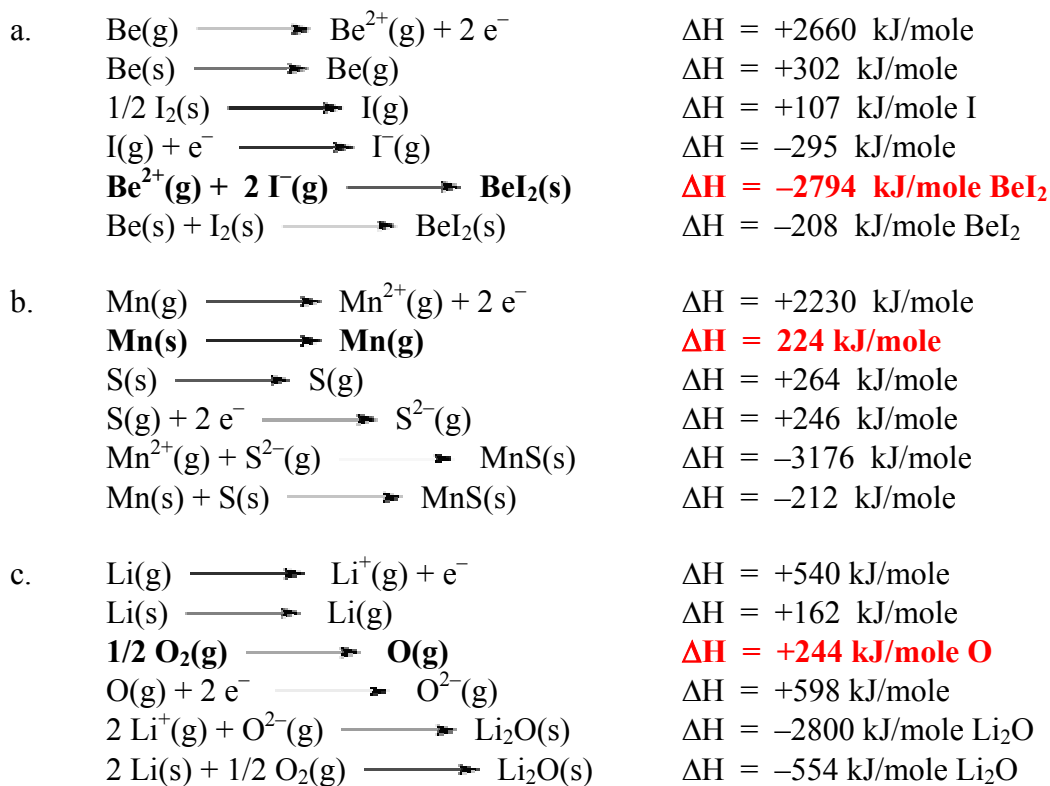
a. $Be(g) \rightarrow Be^{2+}(g) + 2\ e^-$ $\Delta H = +2660$ kJ/mole
$Be(s) \rightarrow Be(g)$ $\Delta H = +302$ kJ/mole
$1/2\ I_2(s) \rightarrow I(g)$ $\Delta H = +107$ kJ/mole I
$I(g) + e^- \rightarrow I^-(g)$ $\Delta H = -295$ kJ/mole
$Be^{2+}(g) + 2\ I^-(g) \rightarrow BeI_2(s)$ $\Delta H = -2794$ kJ/mole $BeI_2$
$Be(s) + I_2(s) \rightarrow BeI_2(s)$ $\Delta H = -208$ kJ/mole $BeI_2$

b. $Mn(g) \rightarrow Mn^{2+}(g) + 2\ e^-$ $\Delta H = +2230$ kJ/mole
$Mn(s) \rightarrow Mn(g)$ $\Delta H = 224$ kJ/mole
$S(s) \rightarrow S(g)$ $\Delta H = +264$ kJ/mole
$S(g) + 2\ e^- \rightarrow S^{2-}(g)$ $\Delta H = +246$ kJ/mole
$Mn^{2+}(g) + S^{2-}(g) \rightarrow MnS(s)$ $\Delta H = -3176$ kJ/mole
$Mn(s) + S(s) \rightarrow MnS(s)$ $\Delta H = -212$ kJ/mole

c. $Li(g) \rightarrow Li^+(g) + e^-$ $\Delta H = +540$ kJ/mole
$Li(s) \rightarrow Li(g)$ $\Delta H = +162$ kJ/mole
$1/2\ O_2(g) \rightarrow O(g)$ $\Delta H = +244$ kJ/mole O
$O(g) + 2\ e^- \rightarrow O^{2-}(g)$ $\Delta H = +598$ kJ/mole
$2\ Li^+(g) + O^{2-}(g) \rightarrow Li_2O(s)$ $\Delta H = -2800$ kJ/mole $Li_2O$
$2\ Li(s) + 1/2\ O_2(g) \rightarrow Li_2O(s)$ $\Delta H = -554$ kJ/mole $Li_2O$